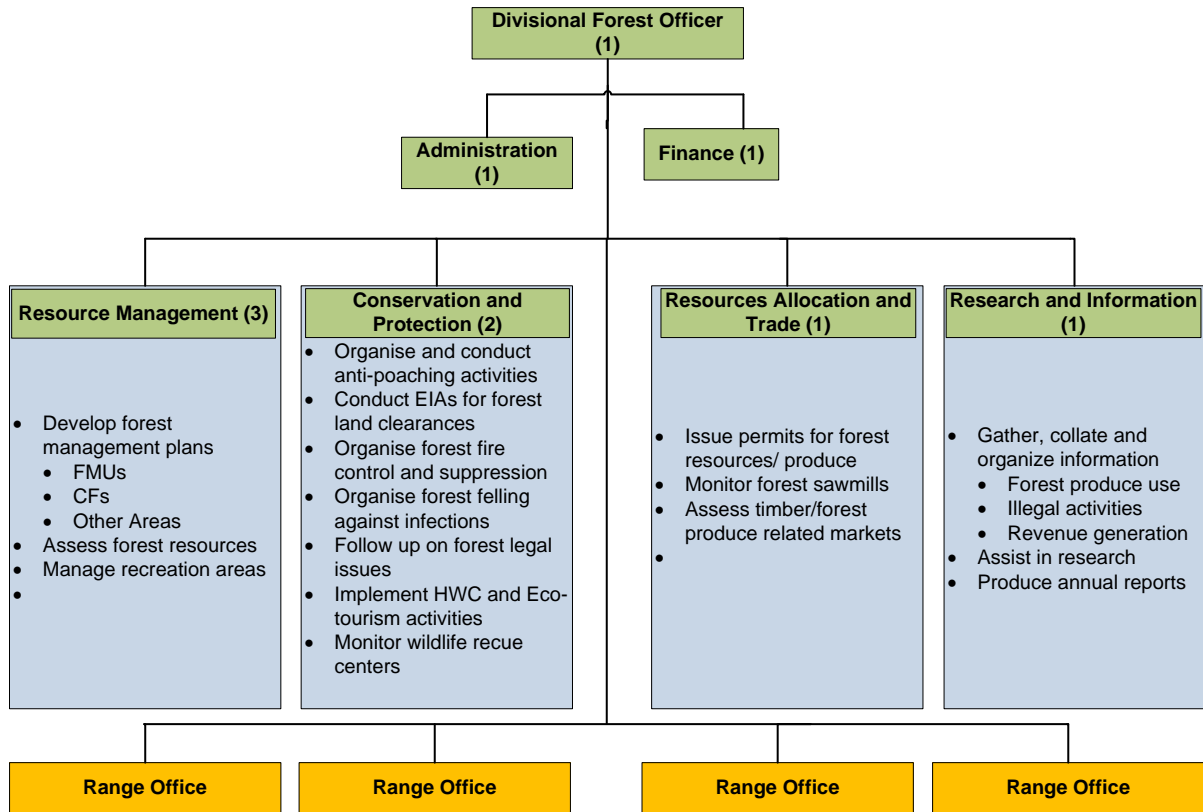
Divisional Forest Officer (1)

Administration (1)

Finance (1)

Resource Management (3)

- Develop forest management plans
  - FMUs
  - CFs
  - Other Areas
- Assess forest resources
- Manage recreation areas
-

Conservation and Protection (2)

- Organise and conduct anti-poaching activities
- Conduct EIAs for forest land clearances
- Organise forest fire control and suppression
- Organise forest felling against infections
- Follow up on forest legal issues
- Implement HWC and Eco-tourism activities
- Monitor wildlife recue centers

Resources Allocation and Trade (1)

- Issue permits for forest resources/ produce
- Monitor forest sawmills
- Assess timber/forest produce related markets
-

Research and Information (1)

- Gather, collate and organize information
  - Forest produce use
  - Illegal activities
  - Revenue generation
- Assist in research
- Produce annual reports

Range Office

Range Office

Range Office

Range Office